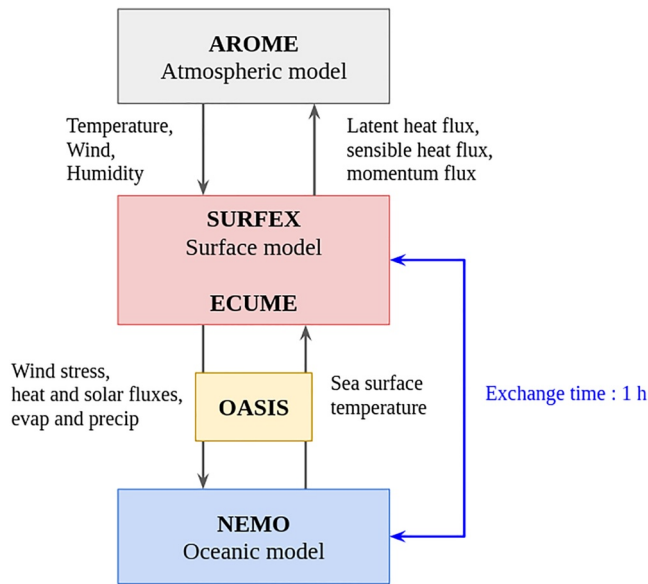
**AROME**
Atmospheric model

Temperature,
Wind,
Humidity

Latent heat flux,
sensible heat flux,
momentum flux

**SURFEX**
Surface model

**ECUME**

Wind stress,
heat and solar fluxes,
evap and precip

**OASIS**

Sea surface
temperature

Exchange time : 1 h

**NEMO**
Oceanic model